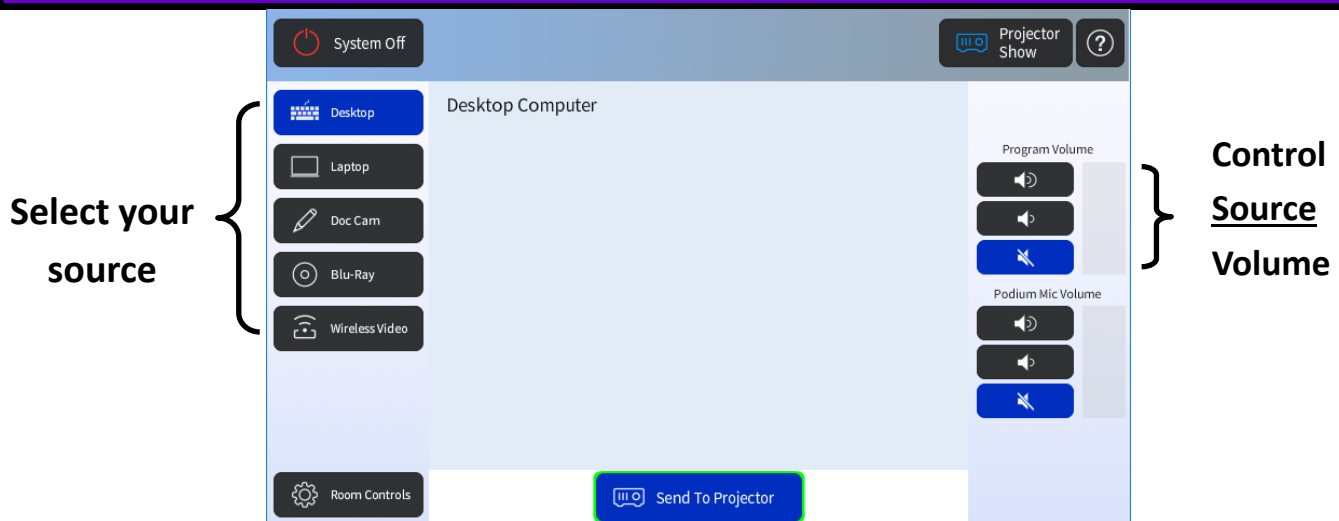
System Off

Projector Show

?

Select your source

Desktop

Laptop

Doc Cam

Blu-Ray

Wireless Video

Desktop Computer

Program Volume

Podium Mic Volume

Control Source Volume

Room Controls

Send To Projector